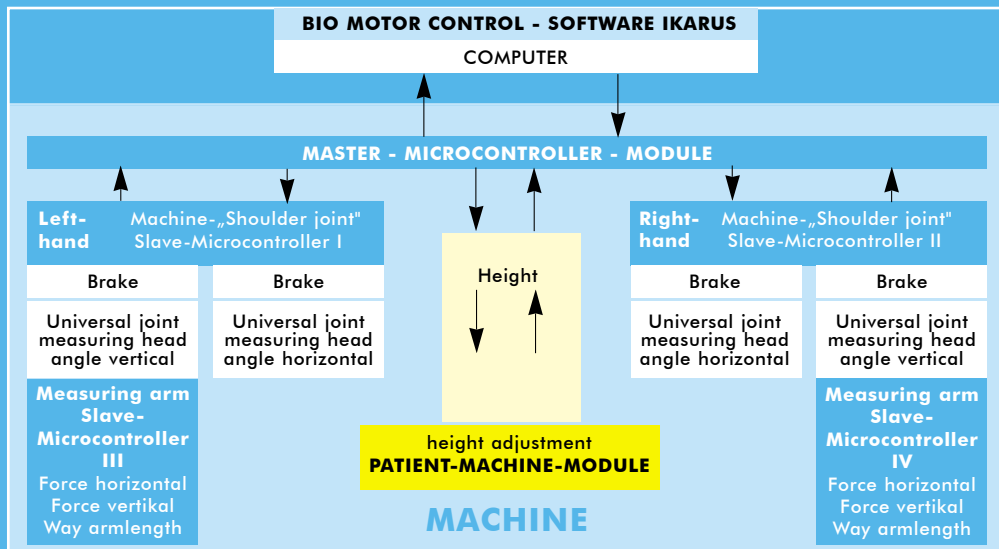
BIO MOTOR CONTROL - SOFTWARE IKARUS

COMPUTER

MASTER - MICROCONTROLLER - MODULE

Left-hand

Machine-„Shoulder joint"
Slave-Microcontroller I

Brake

Brake

Universal joint measuring head angle vertical

Universal joint measuring head angle horizontal

Measuring arm Slave-Microcontroller III

Force horizontal
Force vertikal
Way armlength

Height

height adjustment
PATIENT-MACHINE-MODULE

Right-hand

Machine-„Shoulder joint"
Slave-Microcontroller II

Brake

Brake

Universal joint measuring head angle horizontal

Universal joint measuring head angle vertical

Measuring arm Slave-Microcontroller IV

Force horizontal
Force vertikal
Way armlength

MACHINE